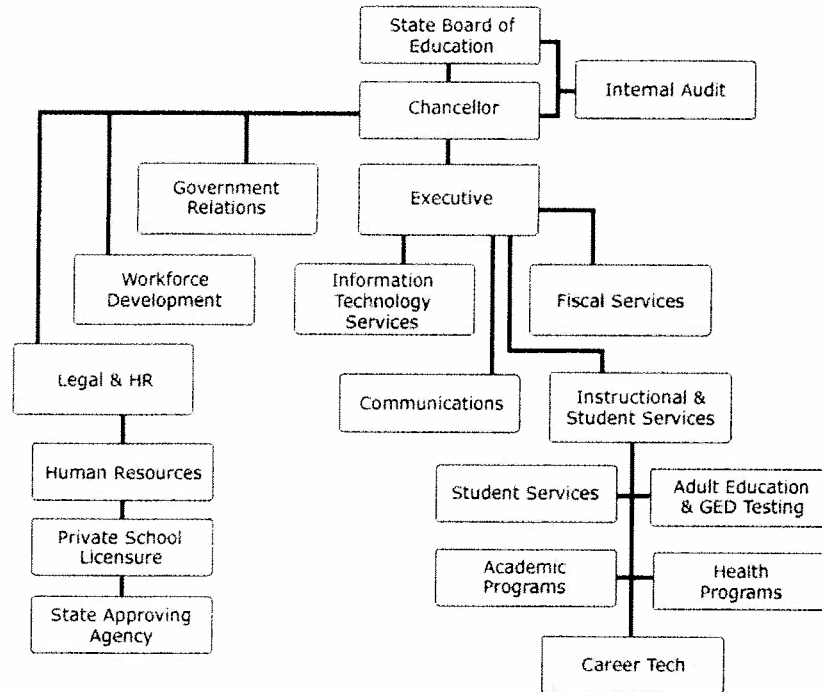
State Board of Education

Internal Audit

Chancellor

Government Relations

Executive

Workforce Development

Information Technology Services

Fiscal Services

Legal & HR

Communications

Instructional & Student Services

Human Resources

Student Services

Adult Education & GED Testing

Private School Licensure

Academic Programs

Health Programs

State Approving Agency

Career Tech